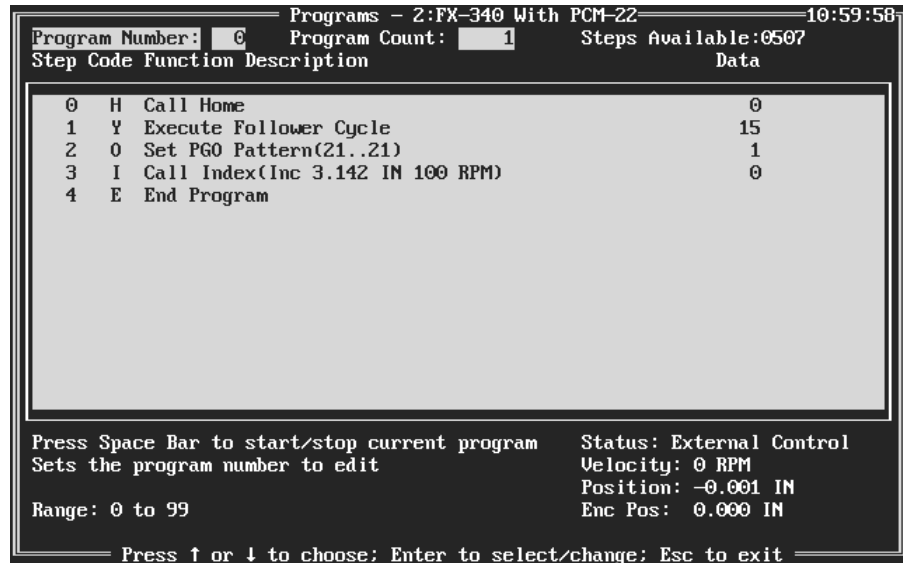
Programs – 2:FX-340 With PCM-22 10:59:58

Program Number: 0 Program Count: 1 Steps Available:0507

| Step | Code | Function Description | Data |
|---|---|---|---|
| 0 | H | Call Home | 0 |
| 1 | Y | Execute Follower Cycle | 15 |
| 2 | O | Set PGO Pattern(21..21) | 1 |
| 3 | I | Call Index(Inc 3.142 IN 100 RPM) | 0 |
| 4 | E | End Program | |

Press Space Bar to start/stop current program
Sets the program number to edit

Range: 0 to 99

Status: External Control
Velocity: 0 RPM
Position: -0.001 IN
Enc Pos: 0.000 IN

Press ↑ or ↓ to choose; Enter to select/change; Esc to exit